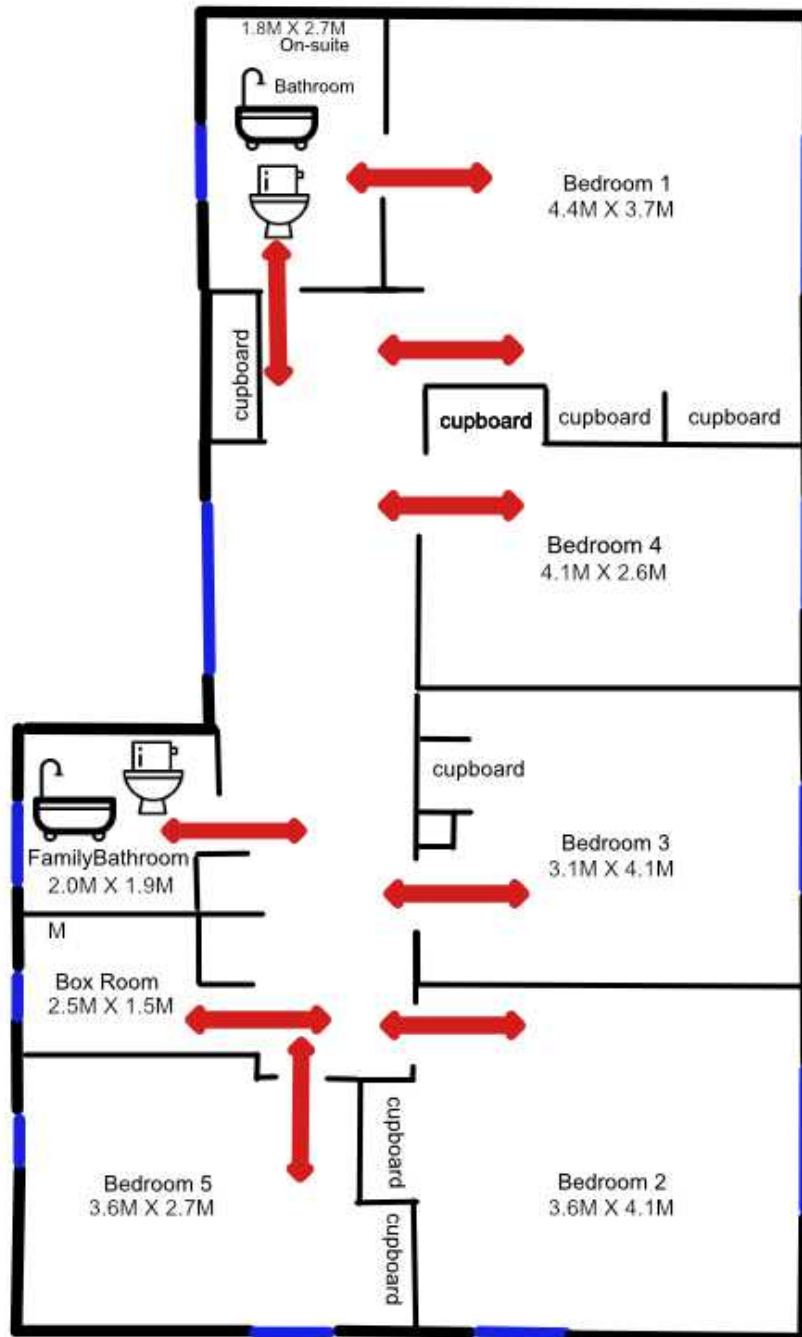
1.8M X 2.7M
On-suite
Bathroom

Bedroom 1
4.4M X 3.7M

cupboard

cupboard cupboard cupboard

Bedroom 4
4.1M X 2.6M

cupboard

FamilyBathroom
2.0M X 1.9M

Bedroom 3
3.1M X 4.1M

M

Box Room
2.5M X 1.5M

cupboard

Bedroom 5
3.6M X 2.7M

cupboard

Bedroom 2
3.6M X 4.1M